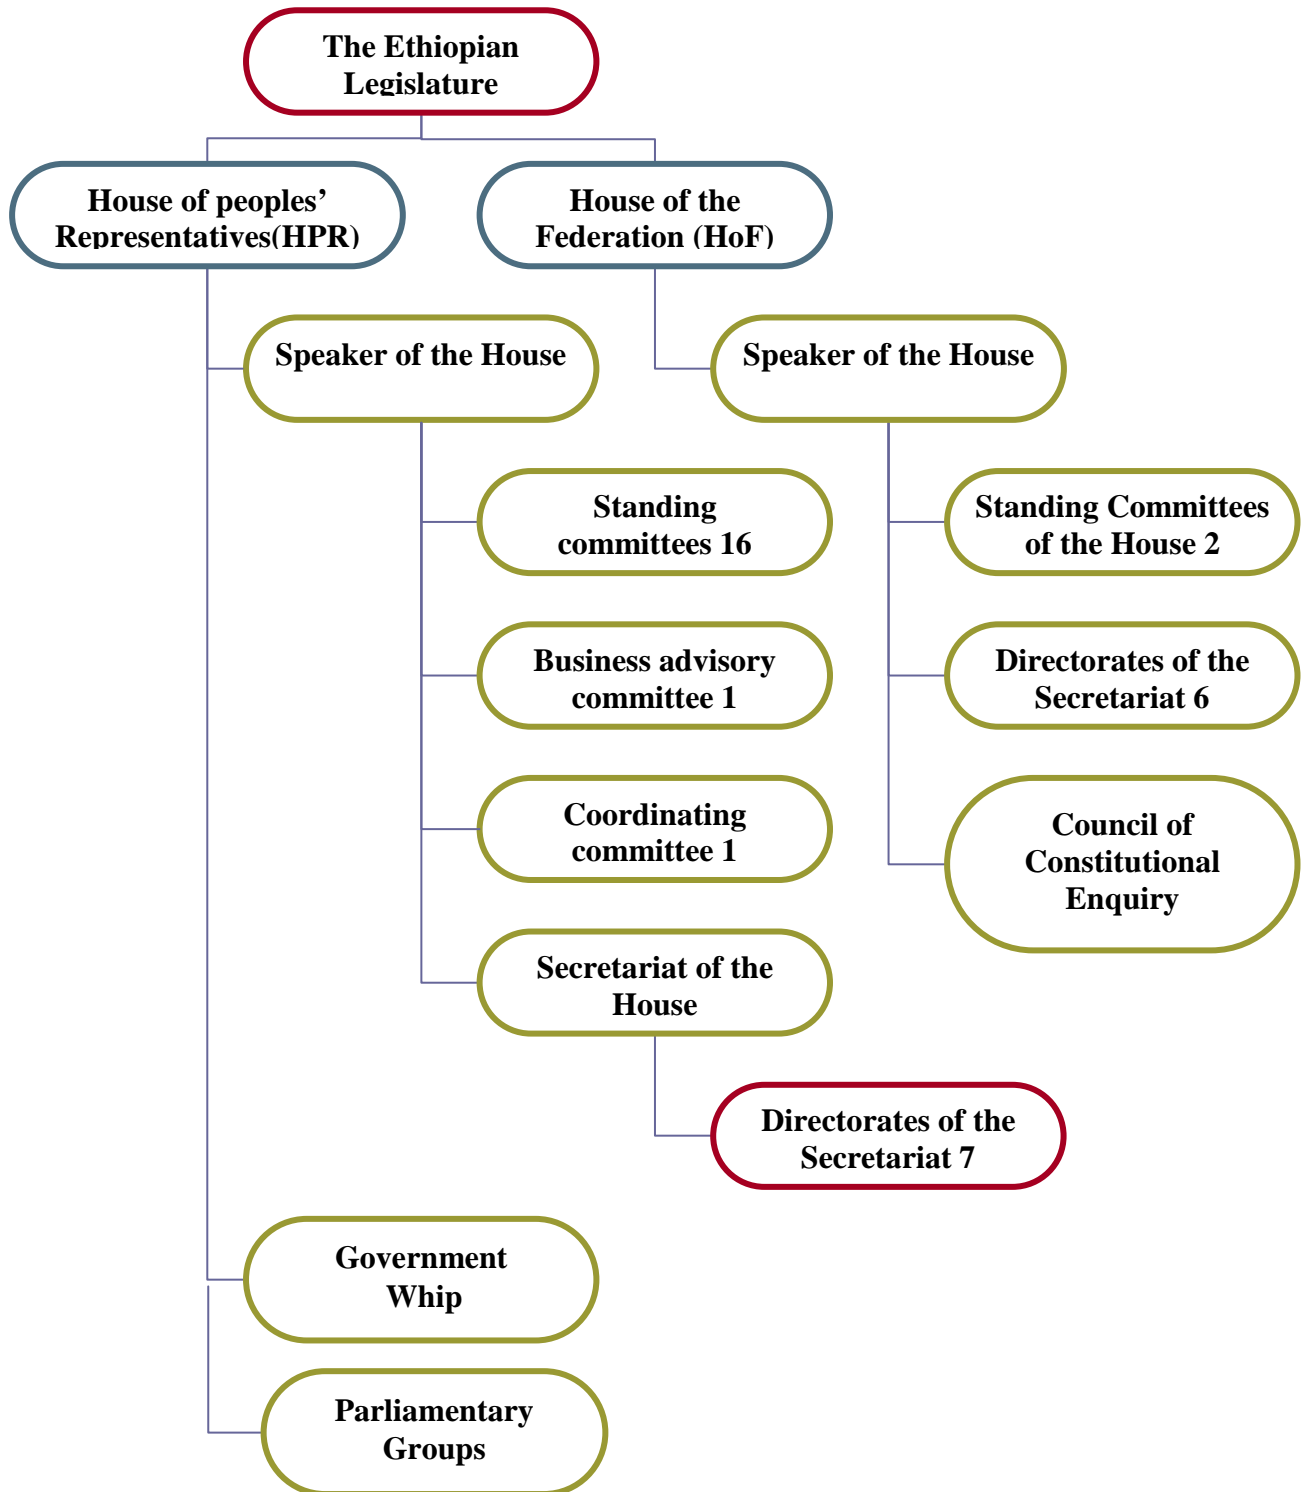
The Ethiopian Legislature

House of peoples' Representatives(HPR)

House of the Federation (HoF)

Speaker of the House

Speaker of the House

Standing committees 16

Business advisory committee 1

Coordinating committee 1

Secretariat of the House

Directorates of the Secretariat 7

Standing Committees of the House 2

Directorates of the Secretariat 6

Council of Constitutional Enquiry

Government Whip

Parliamentary Groups